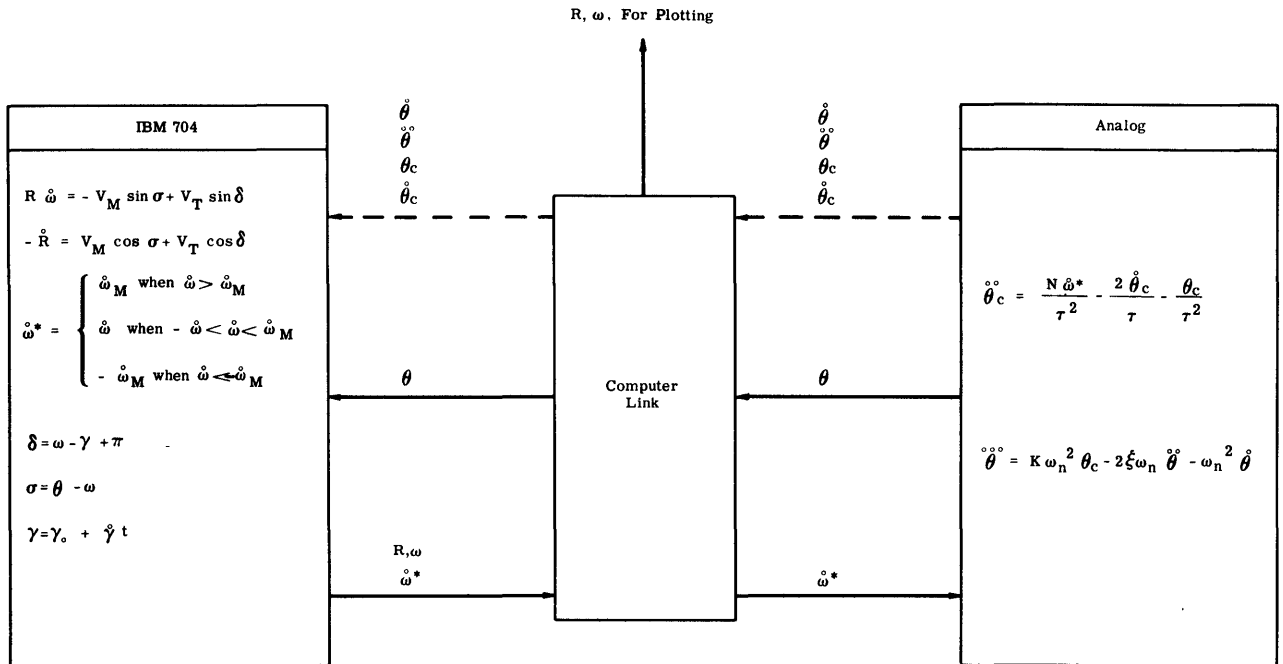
R, ω, For Plotting

IBM 704

$R \mathring{\omega} = - V_M \sin\sigma + V_T \sin\delta$

$- \mathring{R} = V_M \cos\sigma + V_T \cos\delta$

$\mathring{\omega}^* = \begin{cases} \mathring{\omega}_M \text{ when } \mathring{\omega} > \mathring{\omega}_M \\ \mathring{\omega} \text{ when } - \mathring{\omega} < \mathring{\omega} < \mathring{\omega}_M \\ - \mathring{\omega}_M \text{ when } \mathring{\omega} < \mathring{\omega}_M \end{cases}$

$\delta = \omega - \gamma + \pi$

$\sigma = \theta - \omega$

$\gamma = \gamma_o + \mathring{\gamma} t$

$\mathring{\theta}$
$\mathring{\mathring{\theta}}$
$\theta_c$
$\mathring{\theta}_c$

$\theta$

R,ω
$\mathring{\omega}^*$

Computer Link

$\mathring{\theta}$
$\mathring{\mathring{\theta}}$
$\theta_c$
$\mathring{\theta}_c$

$\theta$

$\mathring{\omega}^*$

Analog

$\mathring{\mathring{\theta}}_c = \frac{N \mathring{\omega}^*}{\tau^2} - \frac{2 \mathring{\theta}_c}{\tau} - \frac{\theta_c}{\tau^2}$

$\mathring{\mathring{\mathring{\theta}}} = K \omega_n^2 \theta_c - 2\xi\omega_n \mathring{\mathring{\theta}} - \omega_n^2 \mathring{\theta}$